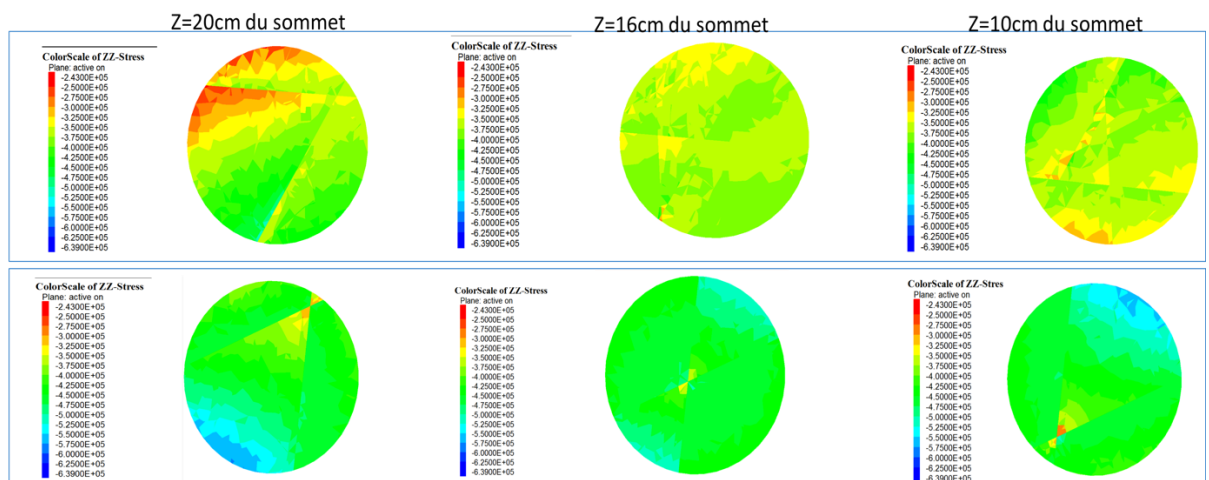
Z=20cm du sommet

ColorScale of ZZ-Stress
Plane: active on
-2.4300E+05
-2.5000E+05
-2.7500E+05
-3.0000E+05
-3.2500E+05
-3.5000E+05
-3.7500E+05
-4.0000E+05
-4.2500E+05
-4.5000E+05
-4.7500E+05
-5.0000E+05
-5.2500E+05
-5.5000E+05
-5.7500E+05
-6.0000E+05
-6.2500E+05
-6.3900E+05

Z=16cm du sommet

ColorScale of ZZ-Stress
Plane: active on
-2.4300E+05
-2.5000E+05
-2.7500E+05
-3.0000E+05
-3.2500E+05
-3.5000E+05
-3.7500E+05
-4.0000E+05
-4.2500E+05
-4.5000E+05
-4.7500E+05
-5.0000E+05
-5.2500E+05
-5.5000E+05
-5.7500E+05
-6.0000E+05
-6.2500E+05
-6.3900E+05

Z=10cm du sommet

ColorScale of ZZ-Stress
Plane: active on
-2.4300E+05
-2.5000E+05
-2.7500E+05
-3.0000E+05
-3.2500E+05
-3.5000E+05
-3.7500E+05
-4.0000E+05
-4.2500E+05
-4.5000E+05
-4.7500E+05
-5.0000E+05
-5.2500E+05
-5.5000E+05
-5.7500E+05
-6.0000E+05
-6.2500E+05
-6.3900E+05

ColorScale of ZZ-Stress
Plane: active on
-2.4300E+05
-2.5000E+05
-2.7500E+05
-3.0000E+05
-3.2500E+05
-3.5000E+05
-3.7500E+05
-4.0000E+05
-4.2500E+05
-4.5000E+05
-4.7500E+05
-5.0000E+05
-5.2500E+05
-5.5000E+05
-5.7500E+05
-6.0000E+05
-6.2500E+05
-6.3900E+05

ColorScale of ZZ-Stress
Plane: active on
-2.4300E+05
-2.5000E+05
-2.7500E+05
-3.0000E+05
-3.2500E+05
-3.5000E+05
-3.7500E+05
-4.0000E+05
-4.2500E+05
-4.5000E+05
-4.7500E+05
-5.0000E+05
-5.2500E+05
-5.5000E+05
-5.7500E+05
-6.0000E+05
-6.2500E+05
-6.3900E+05

ColorScale of ZZ-Stres
Plane: active on
-2.4300E+05
-2.5000E+05
-2.7500E+05
-3.0000E+05
-3.2500E+05
-3.5000E+05
-3.7500E+05
-4.0000E+05
-4.2500E+05
-4.5000E+05
-4.7500E+05
-5.0000E+05
-5.2500E+05
-5.5000E+05
-5.7500E+05
-6.0000E+05
-6.2500E+05
-6.3900E+05